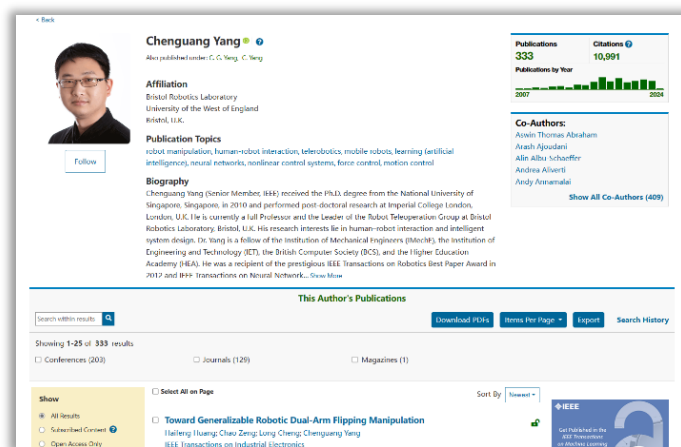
< Back

Chenguang Yang

Also published under: C. G. Yang, C. Yang

Follow

Affiliation
Bristol Robotics Laboratory
University of the West of England
Bristol, U.K.

Publication Topics
robot manipulation, human-robot interaction, telerobotics, mobile robots, learning (artificial intelligence), neural networks, nonlinear control systems, force control, motion control

Biography
Chenguang Yang (Senior Member, IEEE) received the Ph.D. degree from the National University of Singapore, Singapore, in 2010 and performed post-doctoral research at Imperial College London, London, U.K. He is currently a full Professor and the Leader of the Robot Teleoperation Group at Bristol Robotics Laboratory, Bristol, U.K. His research interests lie in human-robot interaction and intelligent system design. Dr. Yang is a fellow of the Institution of Mechanical Engineers (IMechE), the Institution of Engineering and Technology (IET), the British Computer Society (BCS), and the Higher Education Academy (HEA). He was a recipient of the prestigious IEEE Transactions on Robotics Best Paper Award in 2012 and IEEE Transactions on Neural Network... Show More

Publications
333
Citations
10,991
Publications by Year
2007
2024

Co-Authors:
Aswin Thomas Abraham
Arash Ajoudani
Alin Albu Schaeffer
Andrea Aliverti
Andy Annamalai
Show All Co-Authors (409)

This Author's Publications

Search within results

Download PDFs
Items Per Page
Export
Search History

Showing 1-25 of 333 results

Conferences (203)
Journals (129)
Magazines (1)

Show
All Results
Subscribed Content
Open Access Only

Select All on Page

Sort By Newest

Toward Generalizable Robotic Dual-Arm Flipping Manipulation
Haifeng Huang; Chao Zeng; Long Cheng; Chenguang Yang
IEEE Transactions on Industrial Electronics

IEEE
Get Published in the IEEE Transactions on Machine Learning